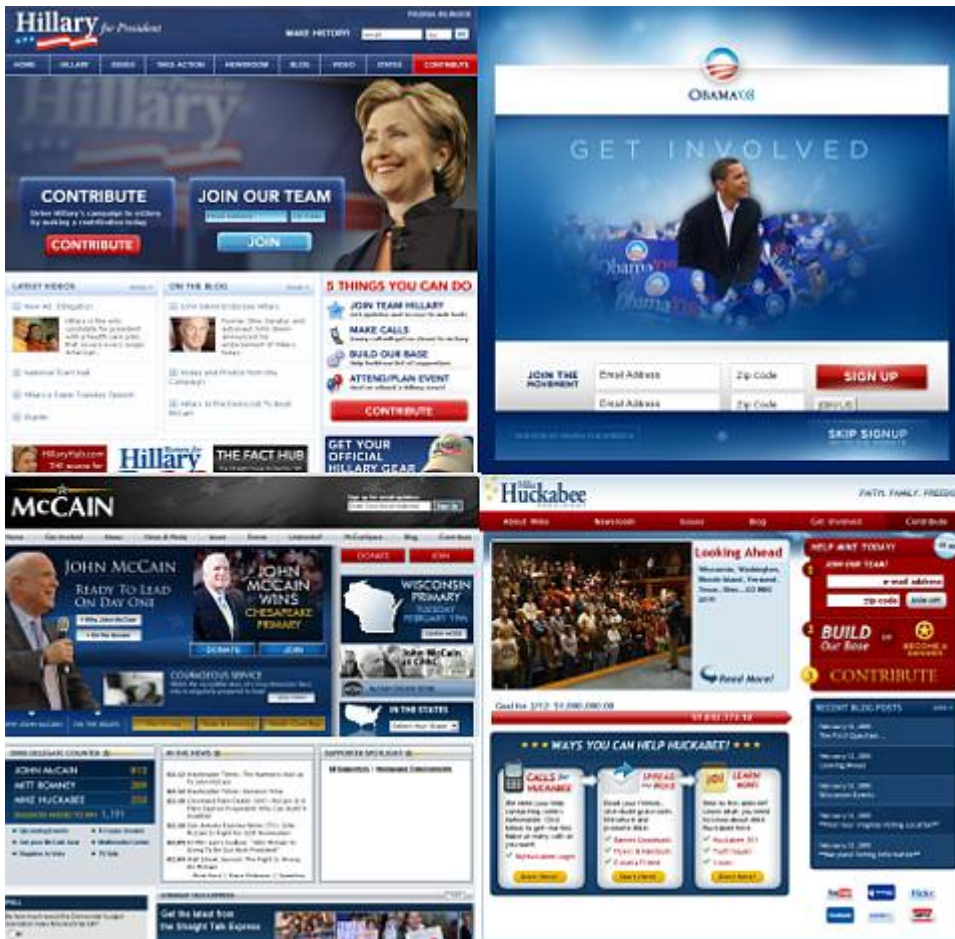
Hillary for President

MAKE HISTORY!

HOME | HILLARY | ISSUES | TAKE ACTION | NEWSROOM | BLOG | VIDEO | STATES | CONTRIBUTE

CONTRIBUTE

CONTRIBUTE

JOIN OUR TEAM

JOIN

LATEST VIDEOS

ON THE BLOG

5 THINGS YOU CAN DO

JOIN TEAM HILLARY

MAKE CALLS

BUILD OUR BASE

ATTEND/PLAN EVENT

CONTRIBUTE

Hillary

THE FACT HUB

GET YOUR OFFICIAL HILLARY GEAR

OBAMA'08

GET INVOLVED

JOIN THE MOVEMENT

Email Address

Zip Code

SIGN UP

Email Address

Zip Code

SKIP SIGNUP

McCAIN

JOHN McCAIN

READY TO LEAD ON DAY ONE

JOHN McCAIN WINS CHESAPEAKE PRIMARY

DONATE

JOIN

DONATE

JOIN

WISCONSIN PRIMARY

TUESDAY FEBRUARY 19TH

COURAGEOUS SERVICE

IN THE STATES

2008 DELEGATE COUNTER

JOHN McCAIN

MITT ROMNEY

MIKE HUCKABEE

IN THE NEWS

SUPPORTER SPOTLIGHT

Get the latest from the Straight Talk Express

Mike Huckabee

FAITH. FAMILY. FREEDOM

About Mike | Newsroom | Issues | Blog | Get Involved | Contribute

Looking Ahead

Read More!

HELP MIKE TODAY!

JOIN OUR TEAM!

e-mail address

zip code

BUILD Our Base

CONTRIBUTE

RECENT BLOG POSTS

WAYS YOU CAN HELP HUCKABEE!

CALLS for HUCKABEE

SPREAD the WORD

LEARN MORE